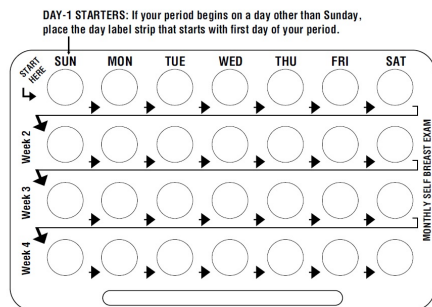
DAY-1 STARTERS: If your period begins on a day other than Sunday, place the day label strip that starts with first day of your period.

START HERE

| SUN | MON | TUE | WED | THU | FRI | SAT |
|---|---|---|---|---|---|---|

Week 2

Week 3

Week 4

MONTHLY SELF BREAST EXAM